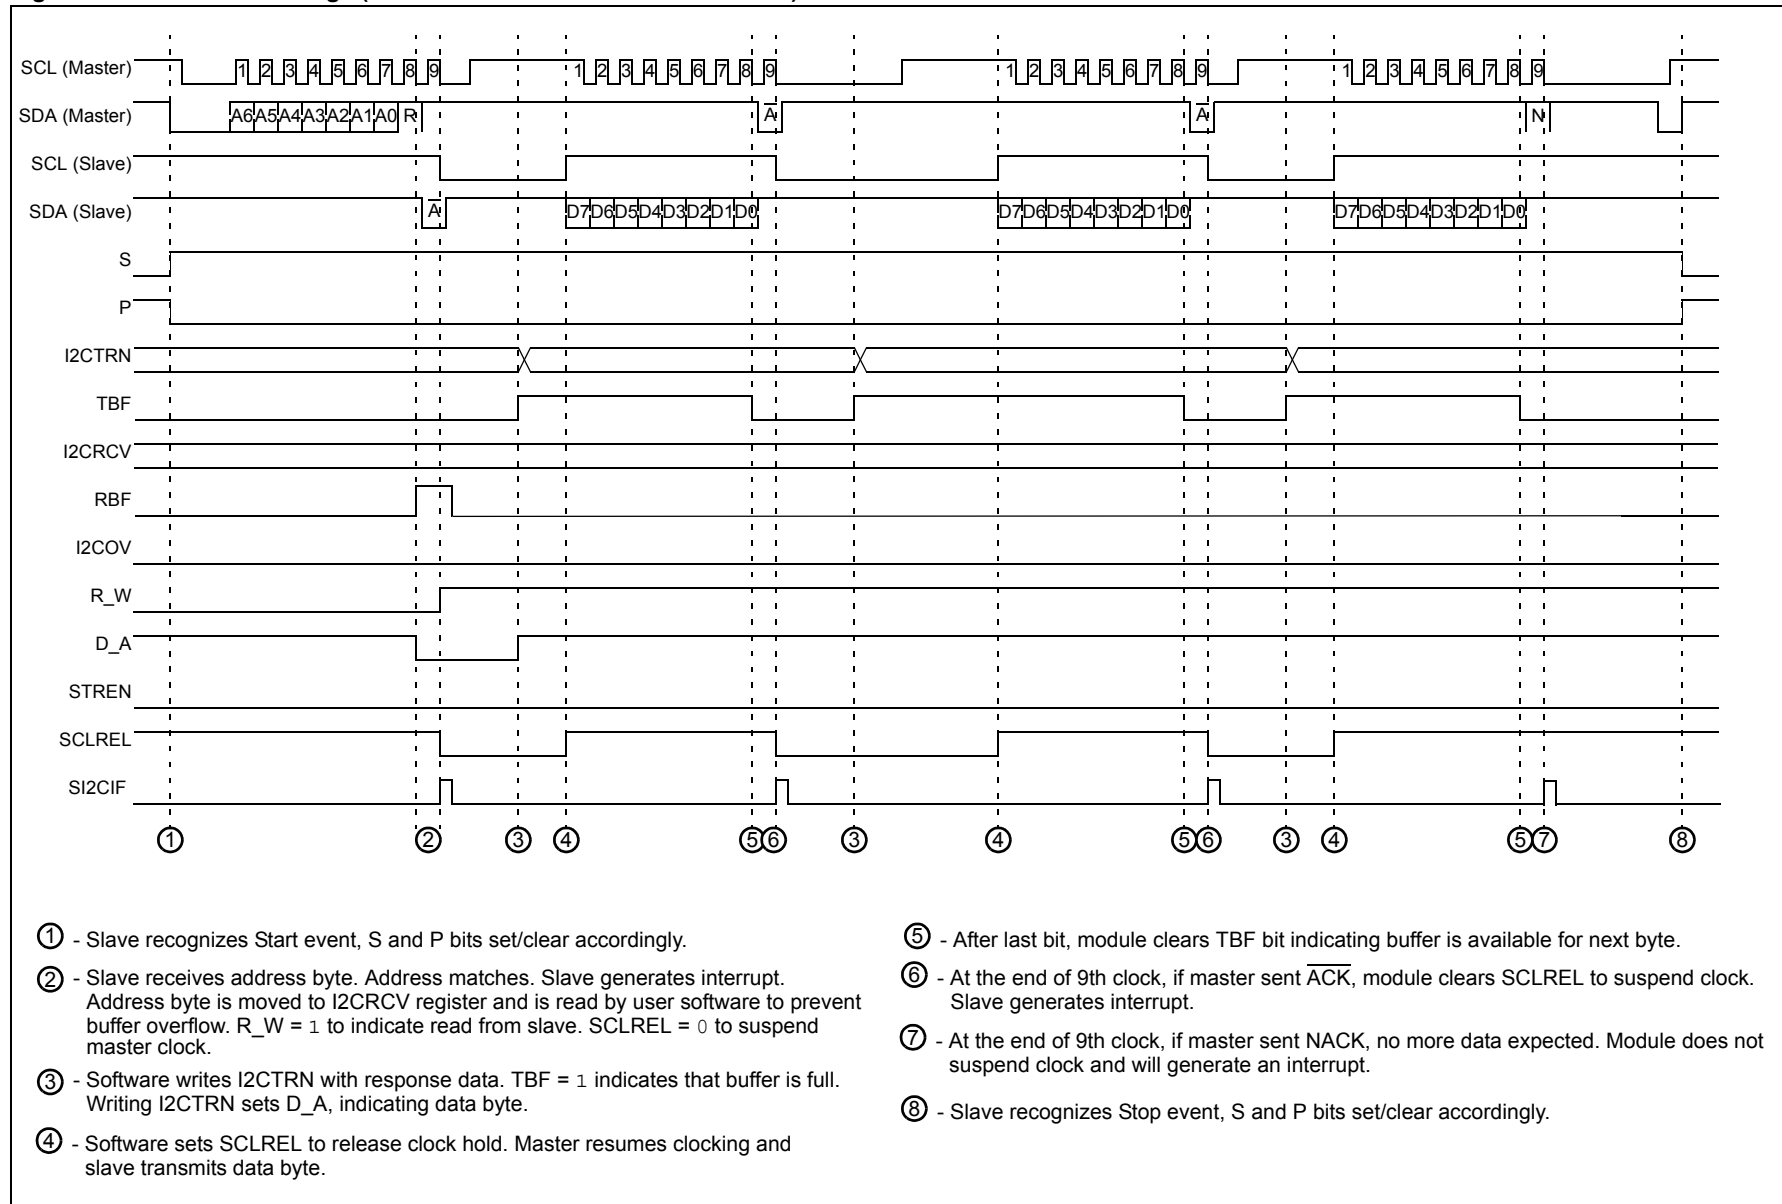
SCL (Master)
1 2 3 4 5 6 7 8 9
1 2 3 4 5 6 7 8 9
1 2 3 4 5 6 7 8 9
1 2 3 4 5 6 7 8 9

SDA (Master)
A6 A5 A4 A3 A2 A1 A0 R
A
A
N

SCL (Slave)

SDA (Slave)
A
D7 D6 D5 D4 D3 D2 D1 D0
D7 D6 D5 D4 D3 D2 D1 D0
D7 D6 D5 D4 D3 D2 D1 D0

S
P
I2CTRN
TBF
I2CRCV
RBF
I2COV
R_W
D_A
STREN
SCLREL
SI2CIF

① ② ③ ④ ⑤⑥ ③ ④ ⑤⑥ ③ ④ ⑤⑦ ⑧

① - Slave recognizes Start event, S and P bits set/clear accordingly.

② - Slave receives address byte. Address matches. Slave generates interrupt. Address byte is moved to I2CRCV register and is read by user software to prevent buffer overflow. R_W = 1 to indicate read from slave. SCLREL = 0 to suspend master clock.

③ - Software writes I2CTRN with response data. TBF = 1 indicates that buffer is full. Writing I2CTRN sets D_A, indicating data byte.

④ - Software sets SCLREL to release clock hold. Master resumes clocking and slave transmits data byte.

⑤ - After last bit, module clears TBF bit indicating buffer is available for next byte.

⑥ - At the end of 9th clock, if master sent $\overline{ACK}$, module clears SCLREL to suspend clock. Slave generates interrupt.

⑦ - At the end of 9th clock, if master sent NACK, no more data expected. Module does not suspend clock and will generate an interrupt.

⑧ - Slave recognizes Stop event, S and P bits set/clear accordingly.